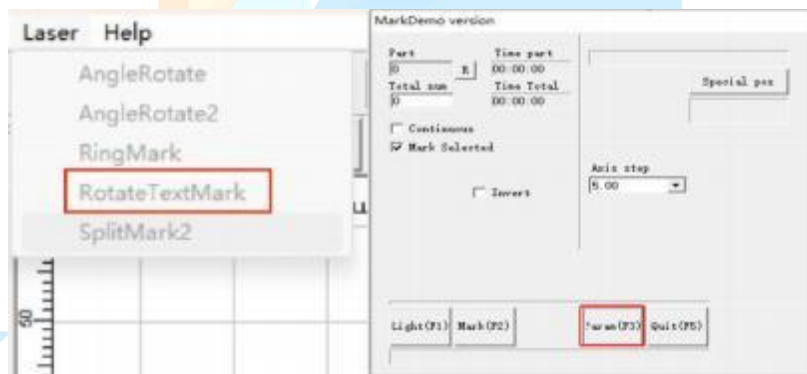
Laser Help

AngleRotate
AngleRotate2
RingMark
RotateTextMark
SplitMark2

MarkDemo version

Part
0
R
Time part
00:00:00
Total num
0
Time Total
00:00:00

Special pos

Continuous
Mark Selected

Axis step
5.00

Invert

Light(F1) Mark(F2) Param(F3) Quit(F5)